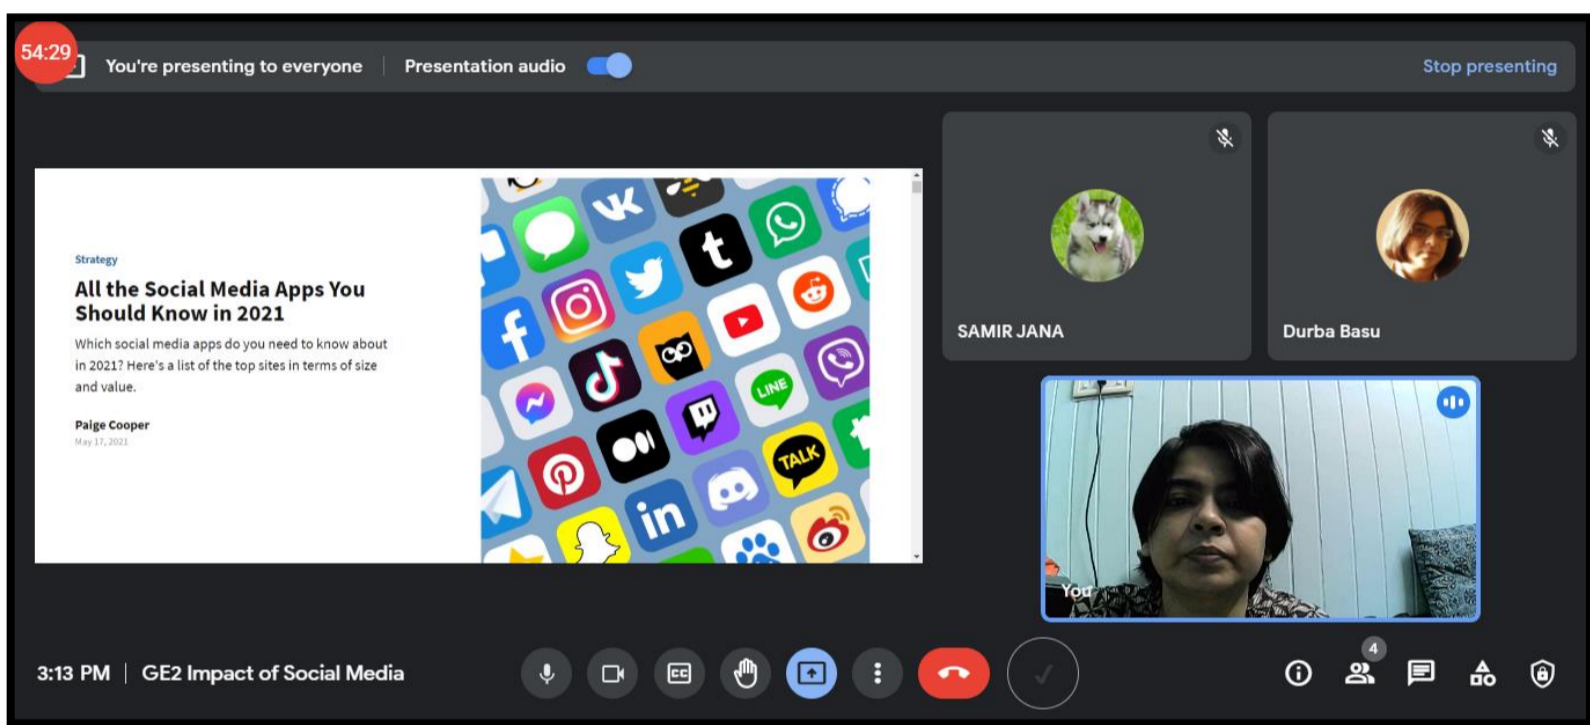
54:29

You're presenting to everyone | Presentation audio

Stop presenting

Strategy

All the Social Media Apps You Should Know in 2021

Which social media apps do you need to know about in 2021? Here's a list of the top sites in terms of size and value.

Paige Cooper
May 17, 2021

TALK

LINE

SAMIR JANA

Durba Basu

You

3:13 PM | GE2 Impact of Social Media

4